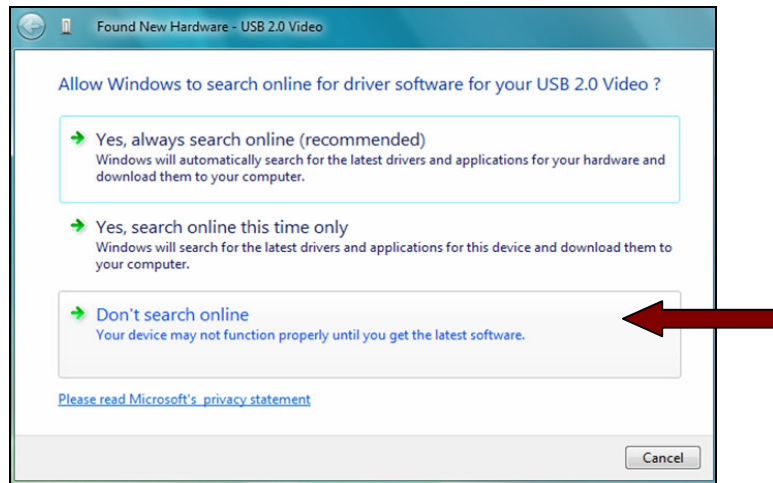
Found New Hardware - USB 2.0 Video

Allow Windows to search online for driver software for your USB 2.0 Video ?

Yes, always search online (recommended)
Windows will automatically search for the latest drivers and applications for your hardware and download them to your computer.

Yes, search online this time only
Windows will search for the latest drivers and applications for this device and download them to your computer.

Don't search online
Your device may not function properly until you get the latest software.

Please read Microsoft's privacy statement

Cancel